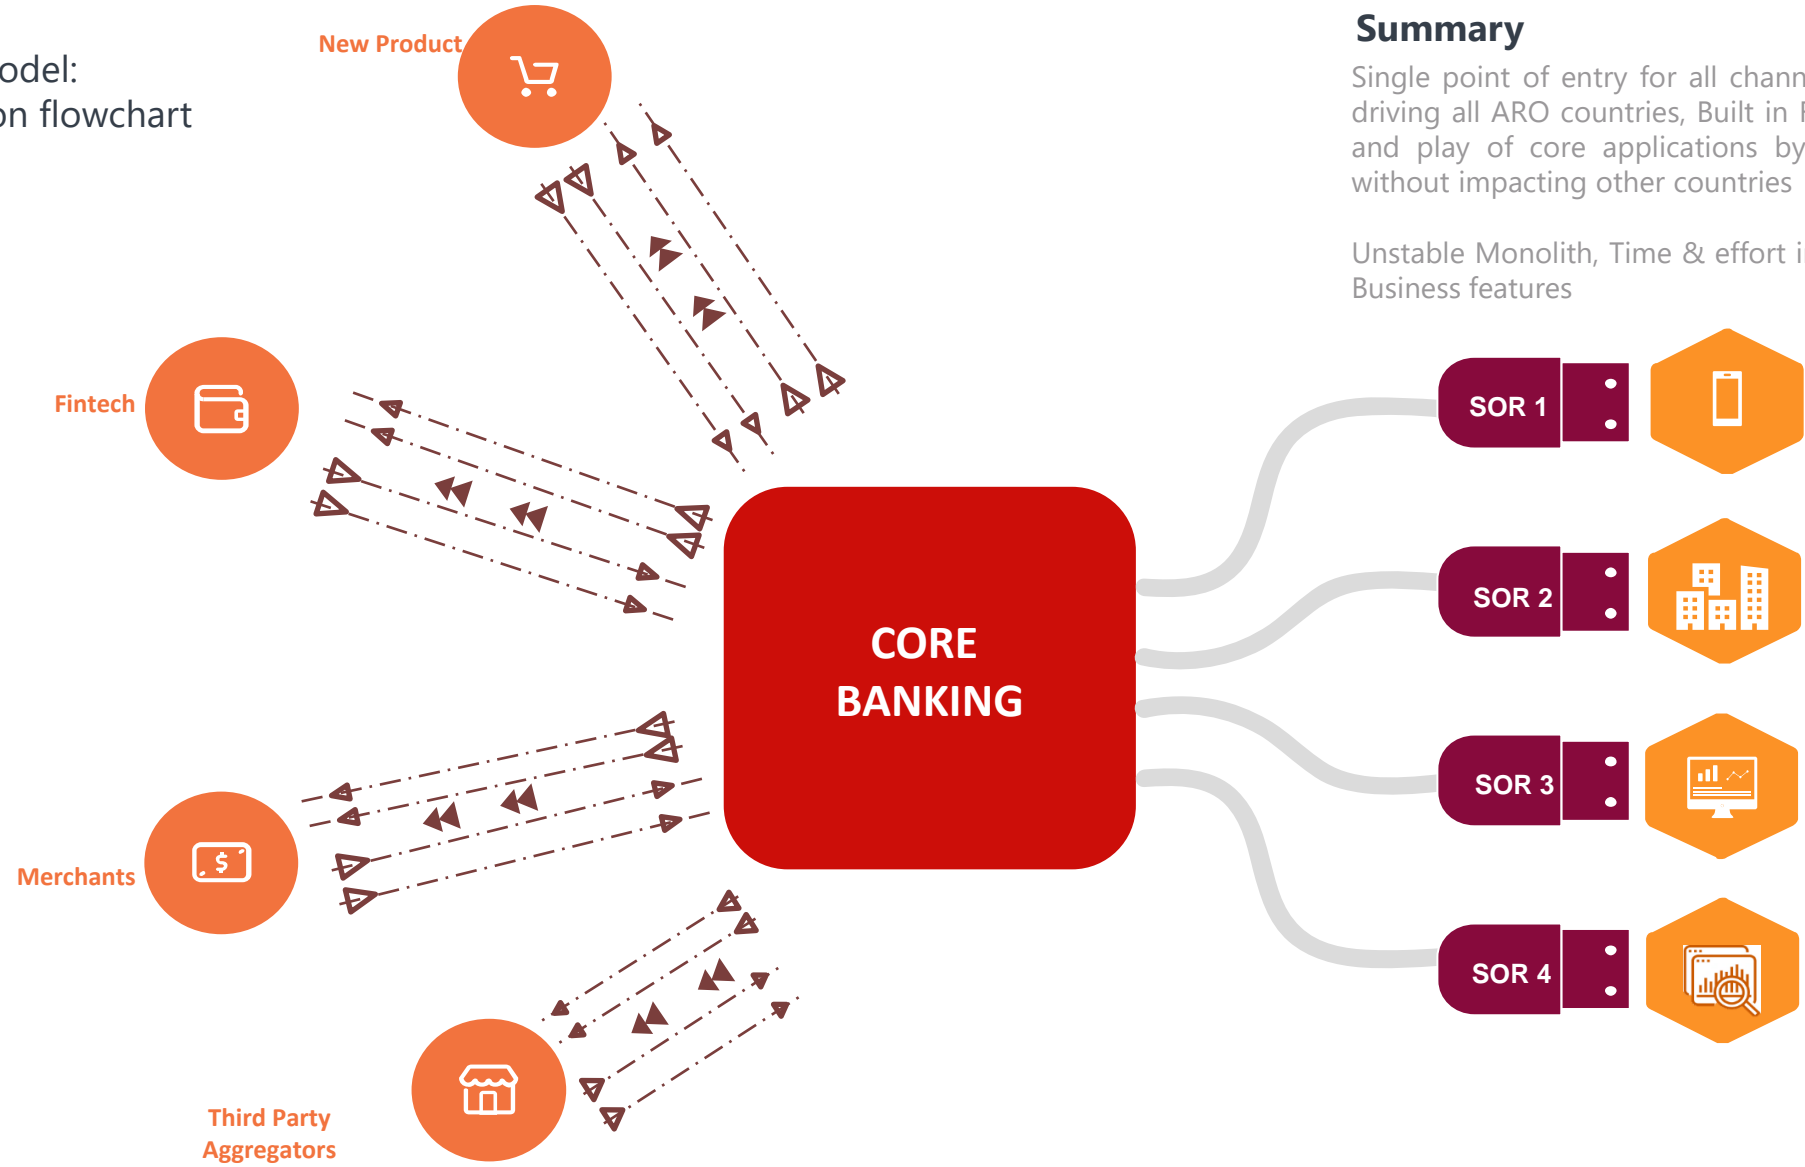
odel:
on flowchart

New Product

Fintech

Merchants

Third Party Aggregators

CORE BANKING

Summary

Single point of entry for all chann driving all ARO countries, Built in and play of core applications by without impacting other countries

Unstable Monolith, Time & effort i Business features

SOR 1

SOR 2

SOR 3

SOR 4